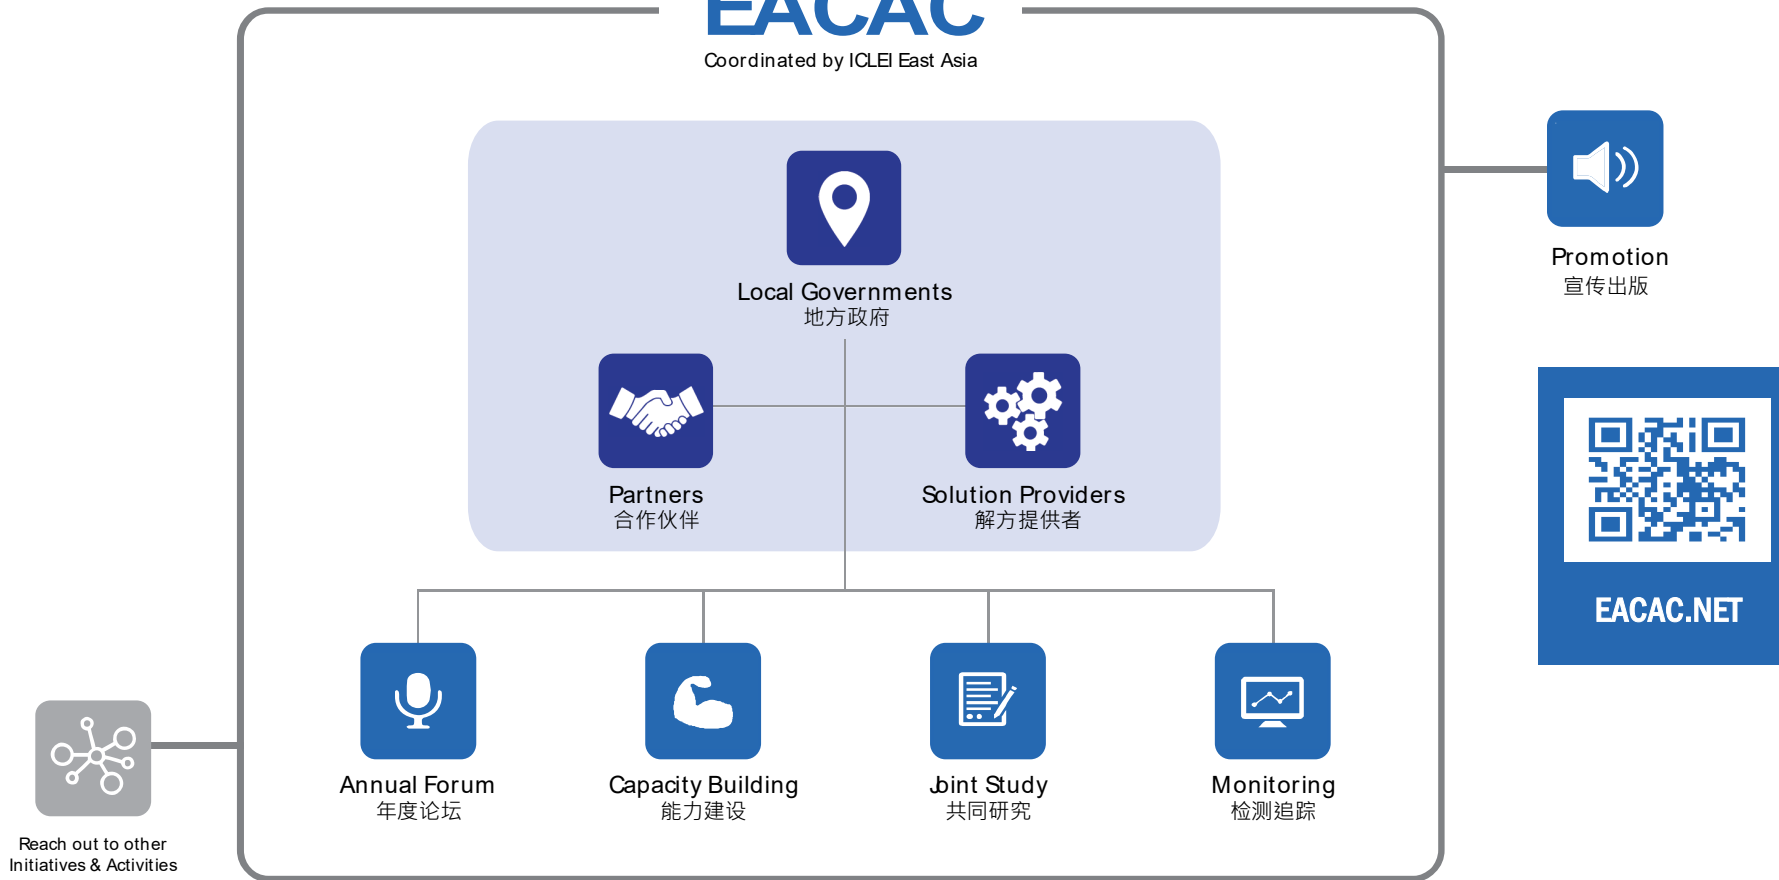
EACAC
Coordinated by ICLEI East Asia

Local Governments
地方政府

Partners
合作伙伴

Solution Providers
解方提供者

Promotion
宣传出版

EACAC.NET

Annual Forum
年度论坛

Capacity Building
能力建设

Joint Study
共同研究

Monitoring
检测追踪

Reach out to other Initiatives & Activities